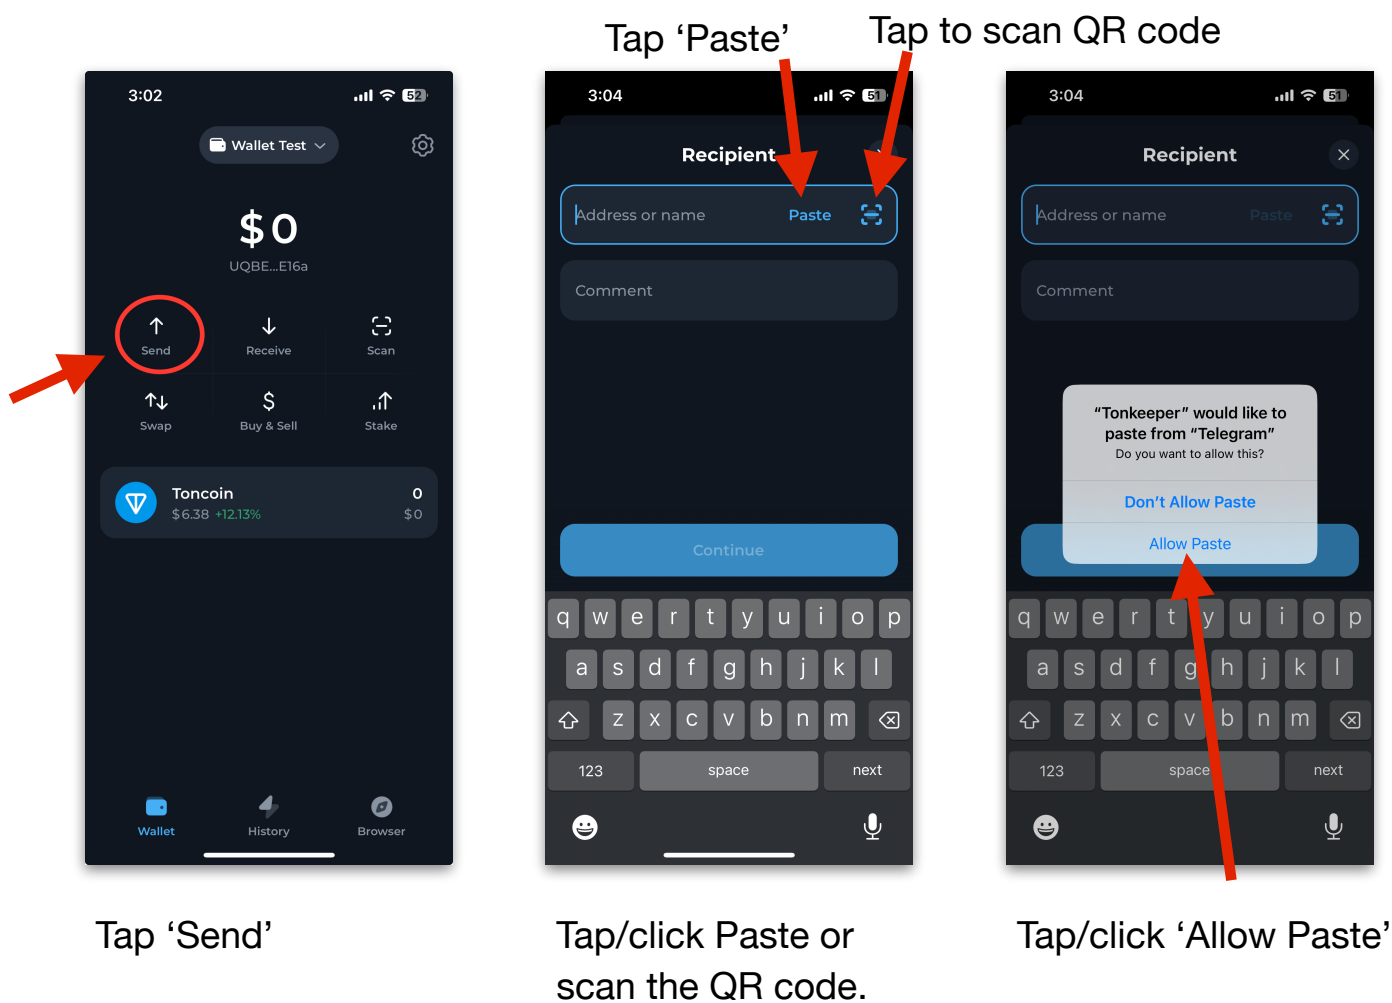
Tap ‘Paste’

Tap to scan QR code

3:02

52

Wallet Test

$0

UQBE...E16a

Send

Receive

Scan

Swap

Buy & Sell

Stake

Toncoin

$6.38 +12.13%

0

$0

Wallet

History

Browser

3:04

51

Recipient

Address or name

Paste

Comment

Continue

q w e r t y u i o p

a s d f g h j k l

z x c v b n m

123

space

next

3:04

51

Recipient

Address or name

Paste

Comment

“Tonkeeper” would like to paste from “Telegram”

Do you want to allow this?

Don’t Allow Paste

Allow Paste

q w e r t y u i o p

a s d f g h j k l

z x c v b n m

123

space

next

Tap ‘Send’

Tap/click Paste or scan the QR code.

Tap/click ‘Allow Paste’